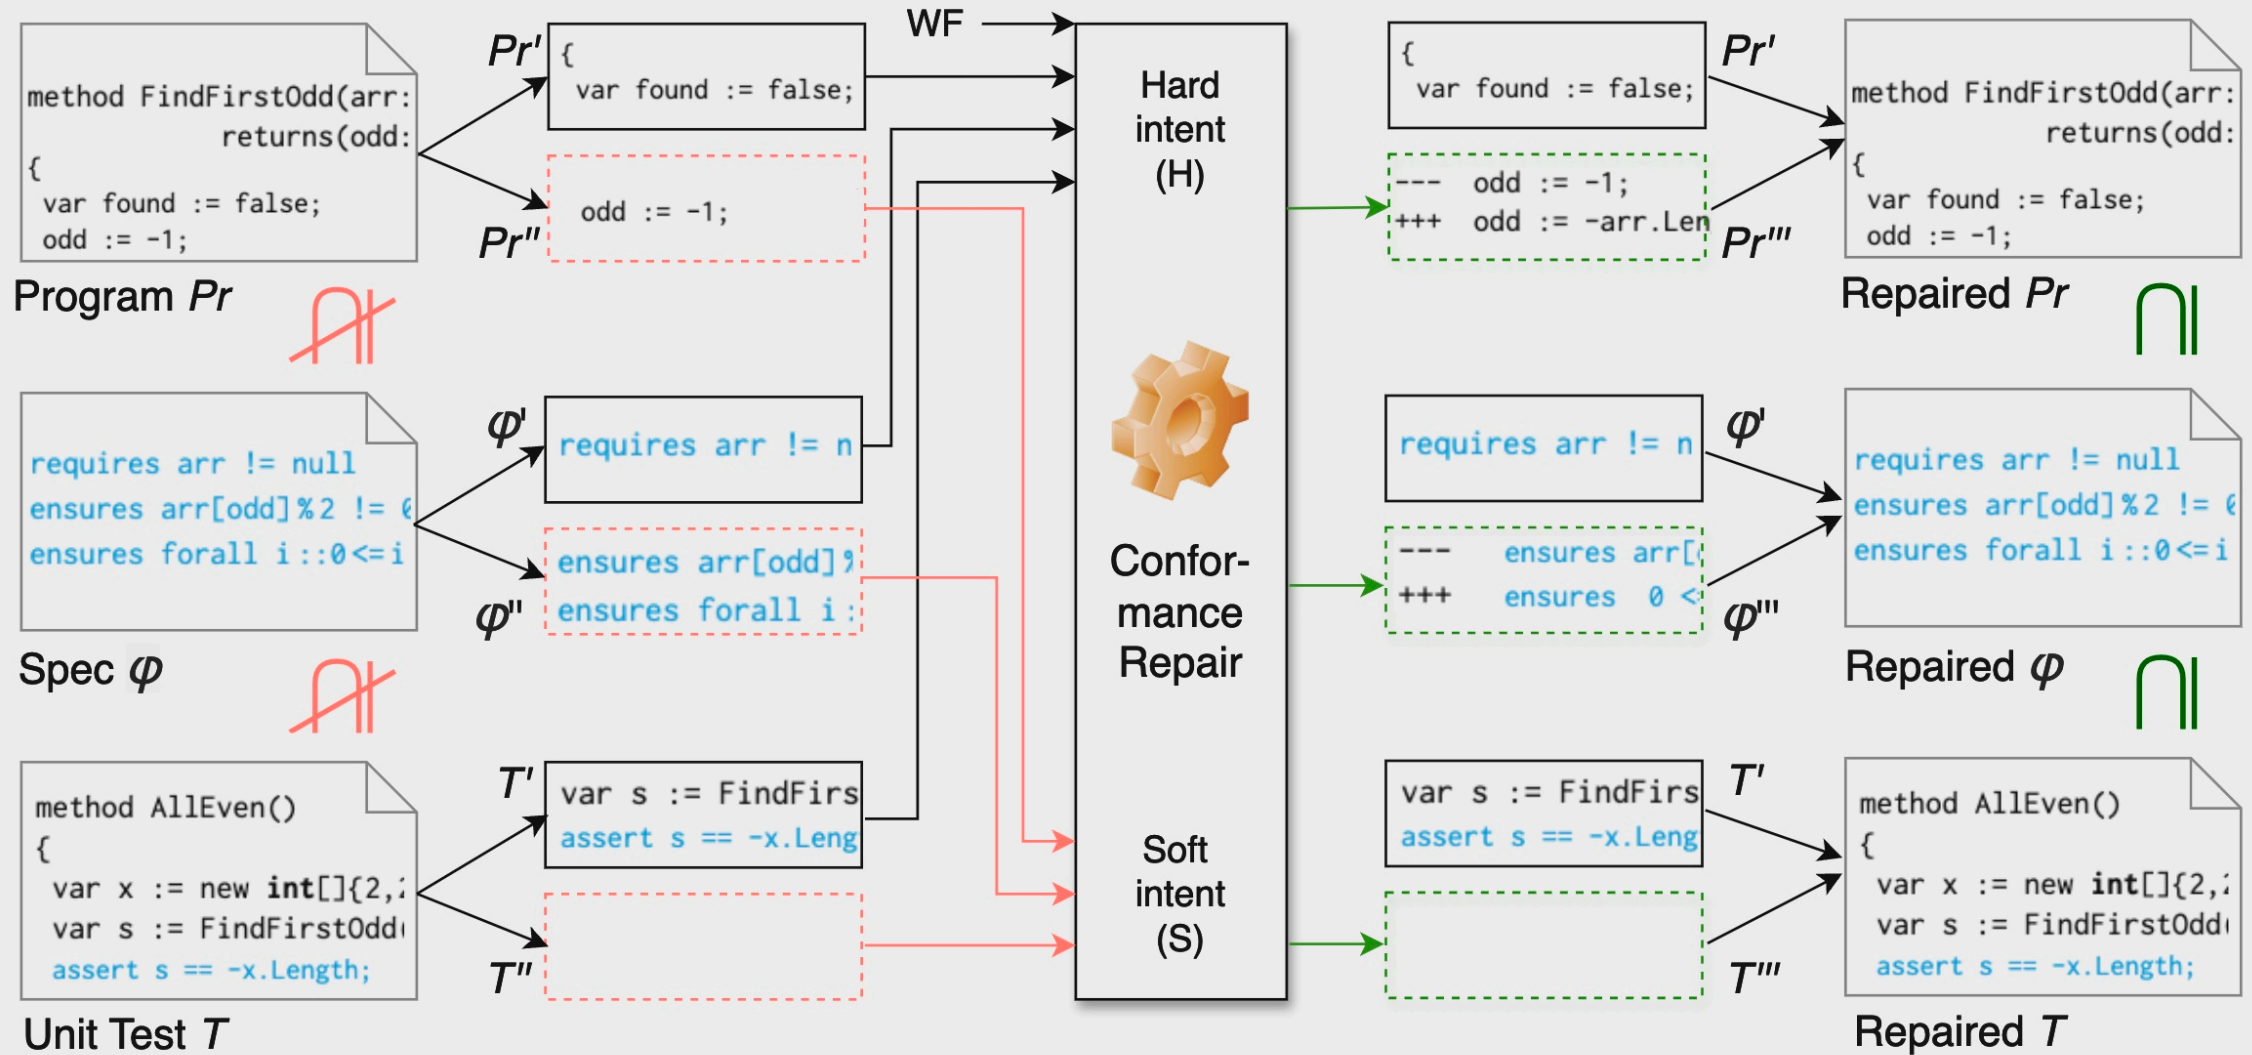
method FindFirstOdd(arr:
returns(odd:
{
var found := false;
odd := -1;

Program $Pr$

$Pr'$
{
var found := false;

$Pr''$
odd := -1;

WF

Hard intent (H)

{
var found := false;

$Pr'$

--- odd := -1;
+++ odd := -arr.Len

$Pr'''$

method FindFirstOdd(arr:
returns(odd:
{
var found := false;
odd := -1;

Repaired $Pr$

requires arr != null
ensures arr[odd]%2 != 0
ensures forall i::0<=i

Spec $\varphi$

$\varphi'$
requires arr != n

$\varphi''$
ensures arr[odd]%
ensures forall i:

Confor-mance Repair

requires arr != n

$\varphi'$

--- ensures arr[
+++ ensures 0 <

$\varphi'''$

requires arr != null
ensures arr[odd]%2 != 0
ensures forall i::0<=i

Repaired $\varphi$

method AllEven()
{
var x := new int[]{2,2
var s := FindFirstOdd(
assert s == -x.Length;

Unit Test $T$

$T'$
var s := FindFirs
assert s == -x.Leng

$T''$

Soft intent (S)

var s := FindFirs
assert s == -x.Leng

$T'$

$T'''$

method AllEven()
{
var x := new int[]{2,2
var s := FindFirstOdd(
assert s == -x.Length;

Repaired $T$